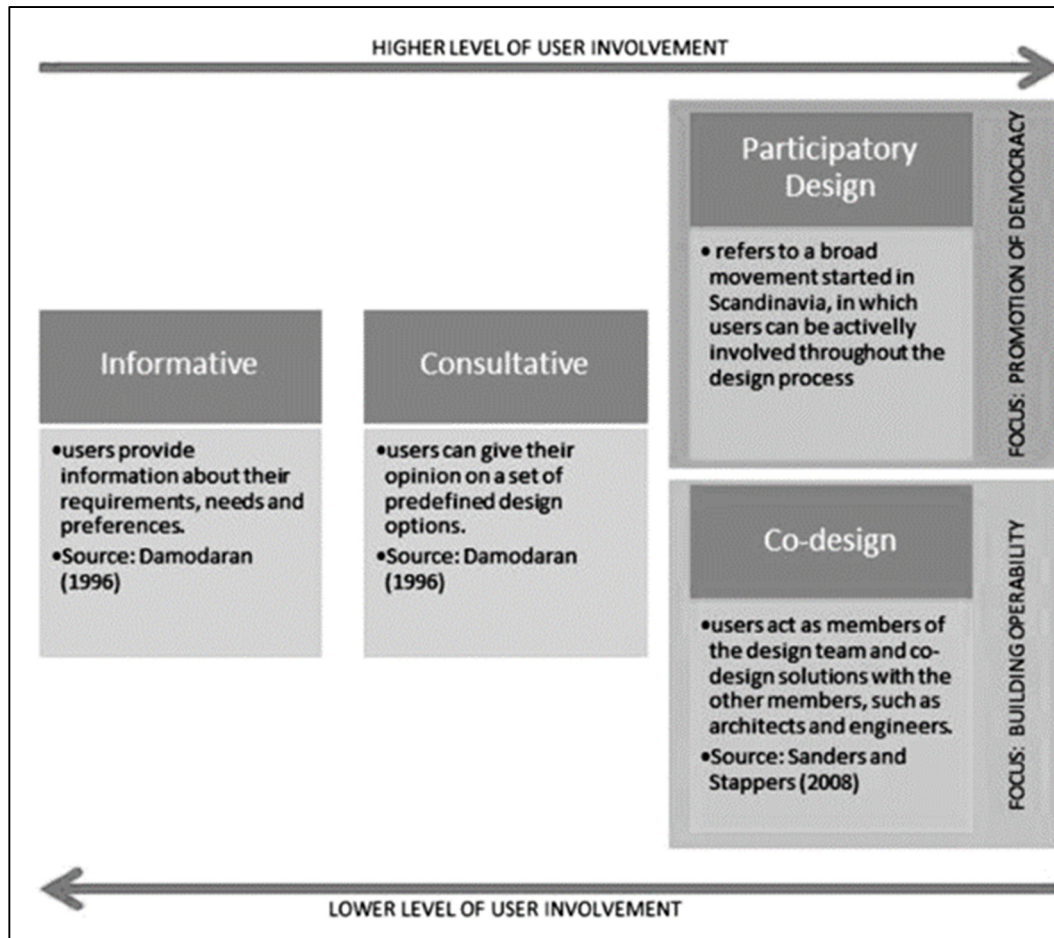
HIGHER LEVEL OF USER INVOLVEMENT

Informative

•users provide information about their requirements, needs and preferences.
•Source: Damodaran (1996)

Consultative

•users can give their opinion on a set of predefined design options.
•Source: Damodaran (1996)

Participatory Design

•refers to a broad movement started in Scandinavia, in which users can be activelly involved throughout the design process

FOCUS: PROMOTION OF DEMOCRACY

Co-design

•users act as members of the design team and co-design solutions with the other members, such as architects and engineers.
•Source: Sanders and Stappers (2008)

FOCUS: BUILDING OPERABILITY

LOWER LEVEL OF USER INVOLVEMENT